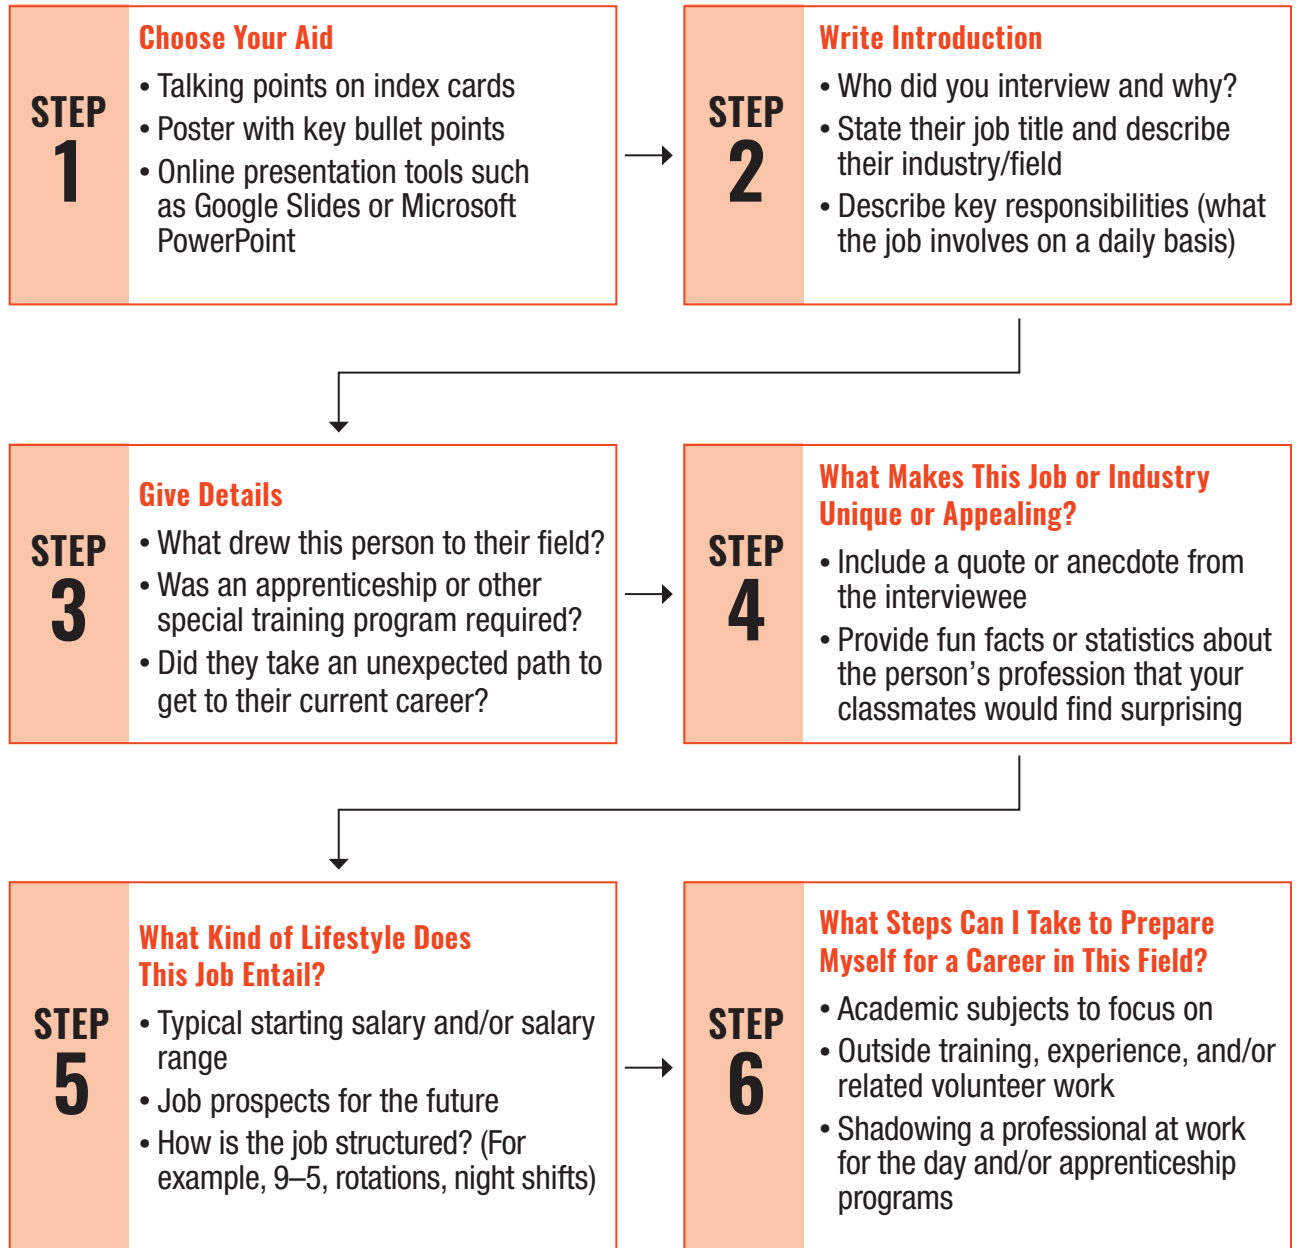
STEP 1

Choose Your Aid

• Talking points on index cards
• Poster with key bullet points
• Online presentation tools such as Google Slides or Microsoft PowerPoint

STEP 2

Write Introduction

• Who did you interview and why?
• State their job title and describe their industry/field
• Describe key responsibilities (what the job involves on a daily basis)

STEP 3

Give Details

• What drew this person to their field?
• Was an apprenticeship or other special training program required?
• Did they take an unexpected path to get to their current career?

STEP 4

What Makes This Job or Industry Unique or Appealing?

• Include a quote or anecdote from the interviewee
• Provide fun facts or statistics about the person's profession that your classmates would find surprising

STEP 5

What Kind of Lifestyle Does This Job Entail?

• Typical starting salary and/or salary range
• Job prospects for the future
• How is the job structured? (For example, 9–5, rotations, night shifts)

STEP 6

What Steps Can I Take to Prepare Myself for a Career in This Field?

• Academic subjects to focus on
• Outside training, experience, and/or related volunteer work
• Shadowing a professional at work for the day and/or apprenticeship programs